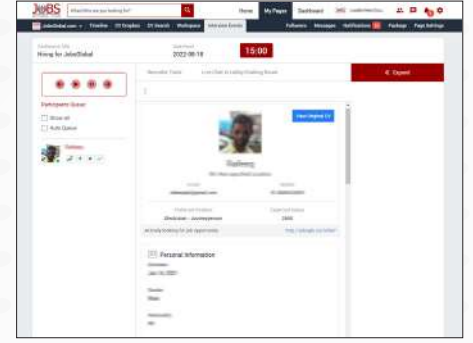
JobS

What/Who are you looking for?

Home My Pages Dashboard

JobsGlobal.com Timeline CV Graphics CV Search Workspace Interview Events Followers Messages Notifications Package Page Settings

Hiring for JobsGlobal

2022-08-18

15:00

Participants Queue

Show all

Auto Queue

Expand

View Original CV

Personal Information